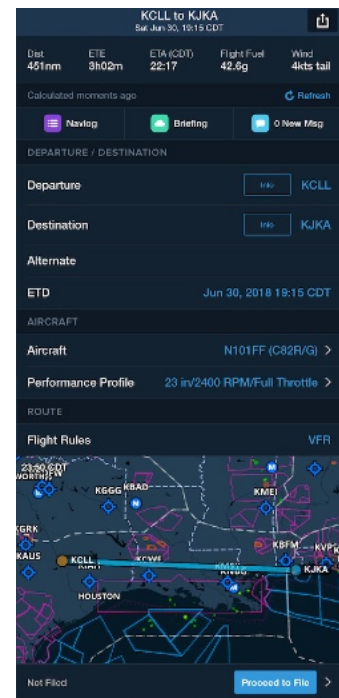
KCLL to KJKA
Sat Jun 30, 19:15 CDT

Dist
451nm

ETE
3h02m

ETA (CDT)
22:17

Flight Fuel
42.6g

Wind
4kts tail

Calculated moments ago

Refresh

Navlog

Briefing

0 New Msg

DEPARTURE / DESTINATION

Departure
Info
KCLL

Destination
Info
KJKA

Alternate

ETD
Jun 30, 2018 19:15 CDT

AIRCRAFT

Aircraft
N101FF (C82R/G)

Performance Profile
23 in/2400 RPM/Full Throttle

ROUTE

Flight Rules
VFR

23:00 CDT
WORTH

KGGG
KBAD
KMEI
KGRK
KAUS
KCLL
KBFM
KVP
KCWF
KMSY
KJKA
HOUSTON

Not Filed

Proceed to File